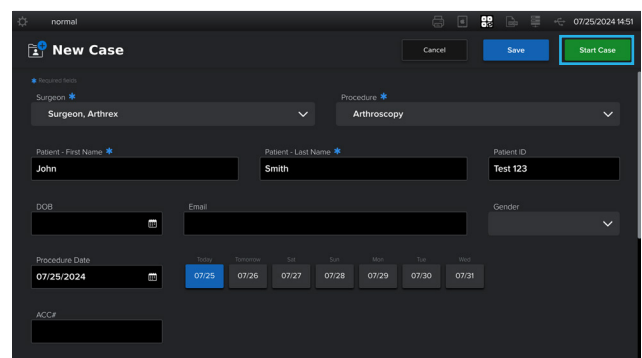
normal

07/25/2024 14:51

New Case

Cancel

Save

Start Case

Required fields

Surgeon *

Surgeon, Arthrex

Procedure *

Arthroscopy

Patient - First Name *

John

Patient - Last Name *

Smith

Patient ID

Test 123

DOB

Email

Gender

Procedure Date

07/25/2024

| Today | Tomorrow | Sat | Sun | Mon | Tue | Wed |
|---|---|---|---|---|---|---|
| 07/25 | 07/26 | 07/27 | 07/28 | 07/29 | 07/30 | 07/31 |

ACC#